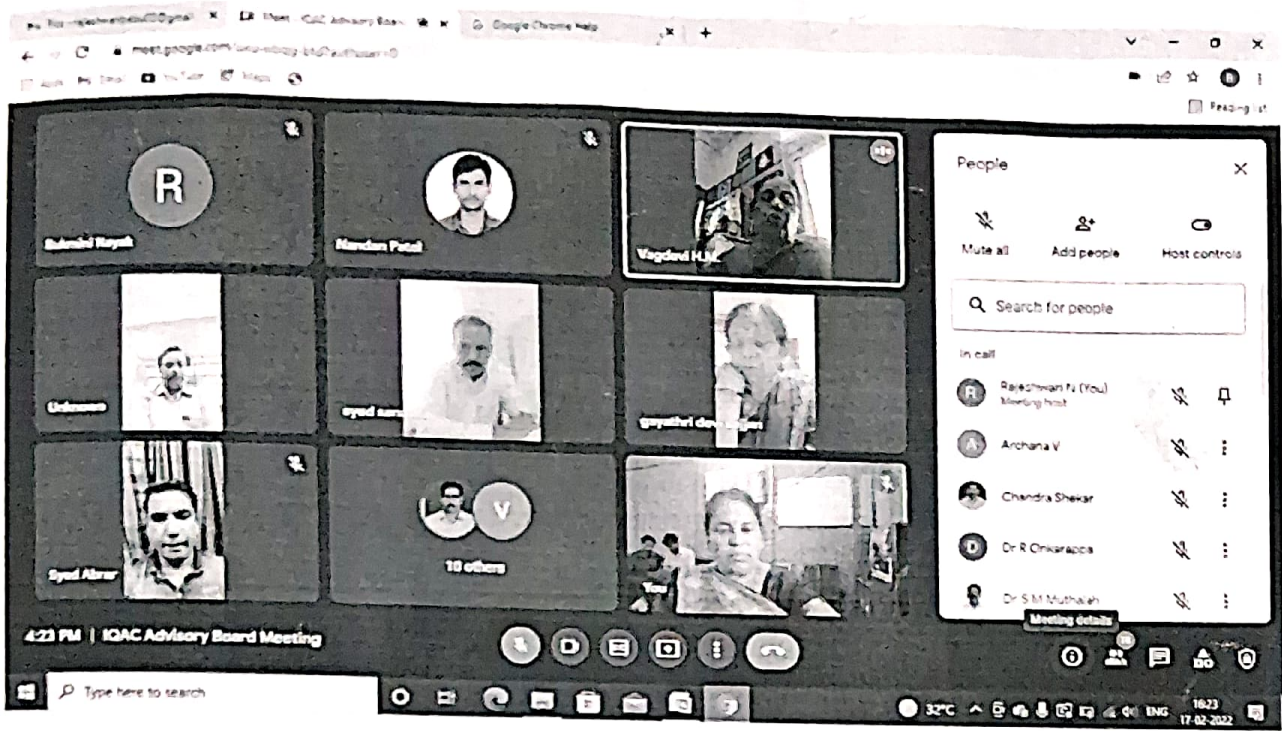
Inbox - rajeshwarinsd@gmail × Meet - IQAC Advisory Boar × Google Chrome Help × +

meet.google.com/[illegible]

Apps Gmail YouTube Maps

Reading list

R

Rukmini Nayak

Nandan Patel

Vagdevi H.M.

Unknown

syed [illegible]

gayathri devi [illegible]

Syed Abrar

V

10 others

You

People

Mute all

Add people

Host controls

Search for people

In call

R Rajeshwari N (You) Meeting host

A Archana V

Chandra Shekar

D Dr R Onkarappa

Dr S M Muthaiah

Meeting details

4:23 PM | IQAC Advisory Board Meeting

Type here to search

32°C ENG 16:23 17-02-2022